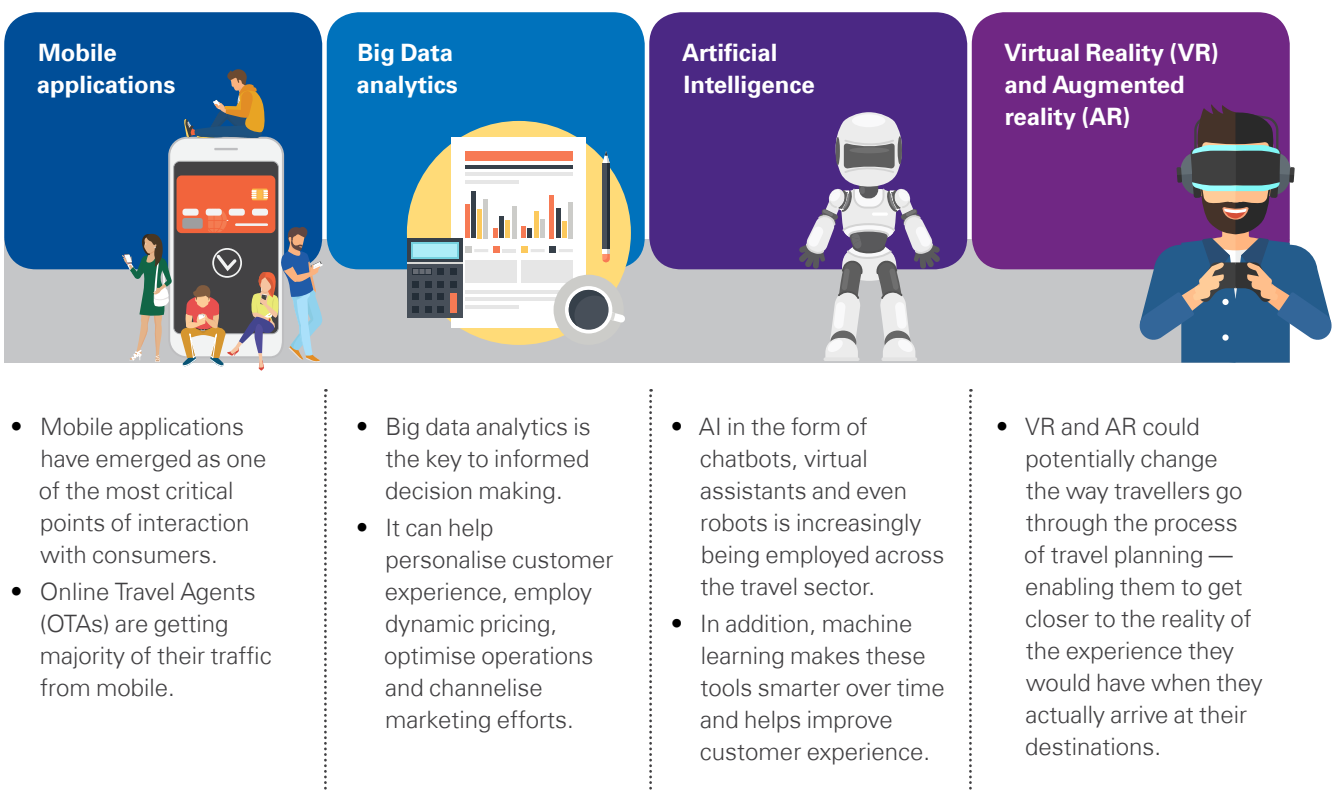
Mobile applications

Big Data analytics

Artificial Intelligence

Virtual Reality (VR) and Augmented reality (AR)

- Mobile applications have emerged as one of the most critical points of interaction with consumers.
- Online Travel Agents (OTAs) are getting majority of their traffic from mobile.

- Big data analytics is the key to informed decision making.
- It can help personalise customer experience, employ dynamic pricing, optimise operations and channelise marketing efforts.

- AI in the form of chatbots, virtual assistants and even robots is increasingly being employed across the travel sector.
- In addition, machine learning makes these tools smarter over time and helps improve customer experience.

- VR and AR could potentially change the way travellers go through the process of travel planning — enabling them to get closer to the reality of the experience they would have when they actually arrive at their destinations.